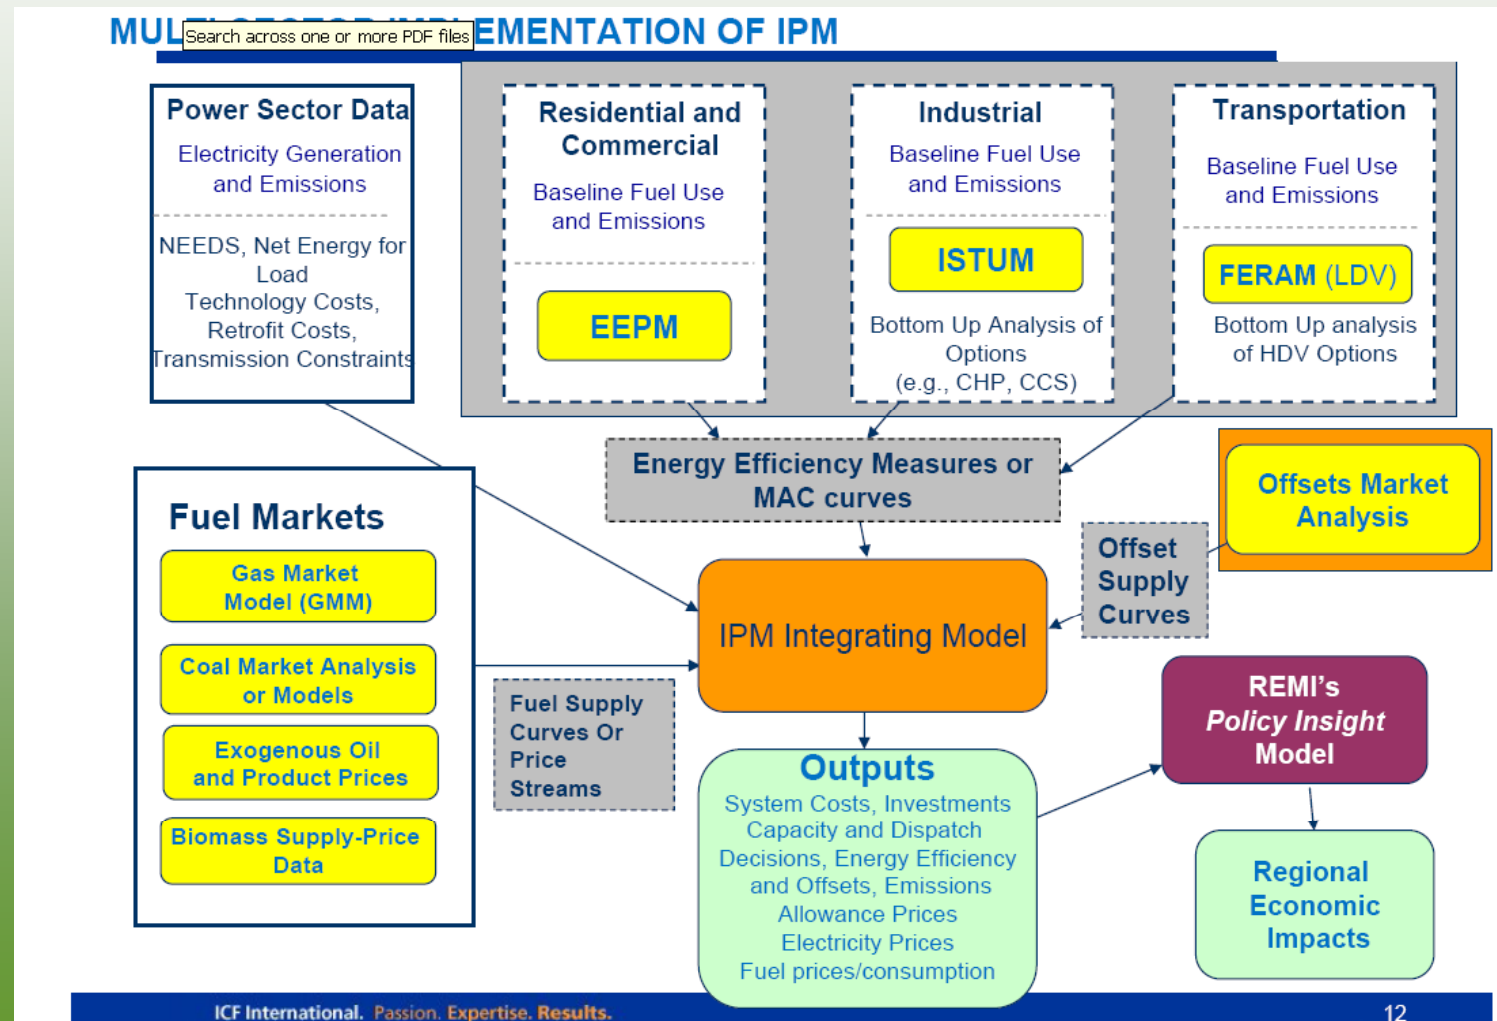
MUL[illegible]EMENTATION OF IPM

Search across one or more PDF files

Power Sector Data
Electricity Generation and Emissions
NEEDS, Net Energy for Load
Technology Costs, Retrofit Costs, Transmission Constraints

Residential and Commercial
Baseline Fuel Use and Emissions
EEPM

Industrial
Baseline Fuel Use and Emissions
ISTUM
Bottom Up Analysis of Options (e.g., CHP, CCS)

Transportation
Baseline Fuel Use and Emissions
FERAM (LDV)
Bottom Up analysis of HDV Options

Energy Efficiency Measures or MAC curves

Offsets Market Analysis

Offset Supply Curves

Fuel Markets
Gas Market Model (GMM)
Coal Market Analysis or Models
Exogenous Oil and Product Prices
Biomass Supply-Price Data

IPM Integrating Model

Fuel Supply Curves Or Price Streams

REMI's Policy Insight Model

Outputs
System Costs, Investments
Capacity and Dispatch Decisions, Energy Efficiency and Offsets, Emissions
Allowance Prices
Electricity Prices
Fuel prices/consumption

Regional Economic Impacts

ICF International. Passion. Expertise. Results.
12